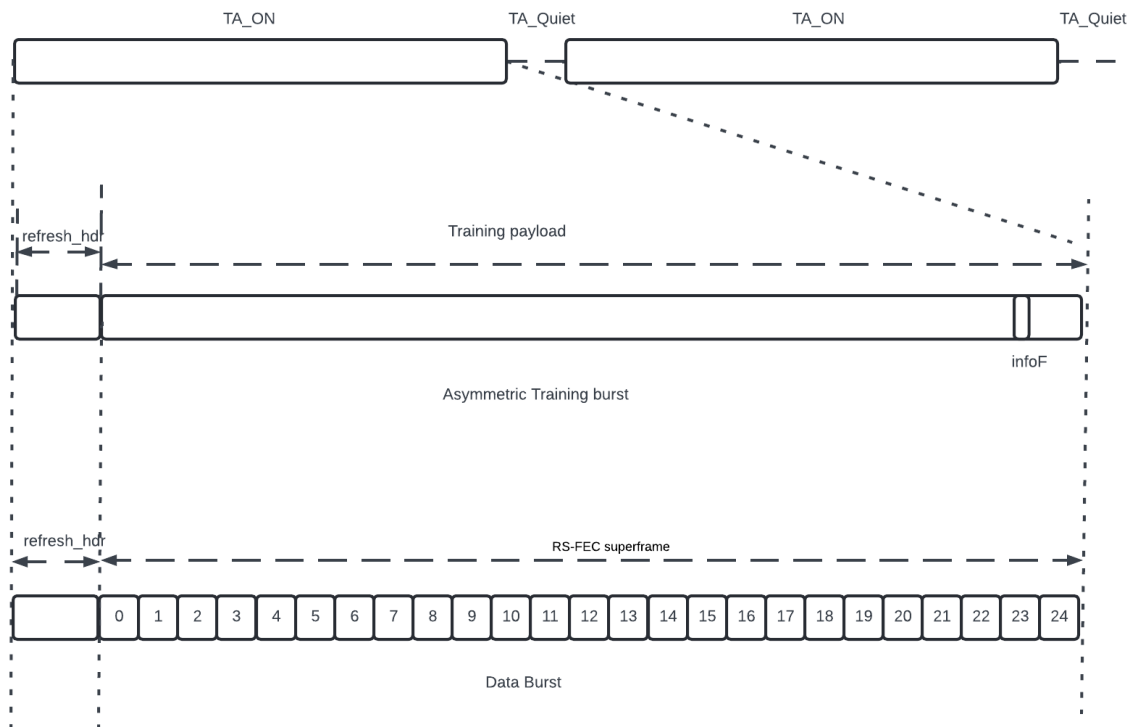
TA_ON TA_Quiet TA_ON TA_Quiet

refresh_hdr

Training payload

infoF

Asymmetric Training burst

refresh_hdr

RS-FEC superframe

0 1 2 3 4 5 6 7 8 9 10 11 12 13 14 15 16 17 18 19 20 21 22 23 24

Data Burst